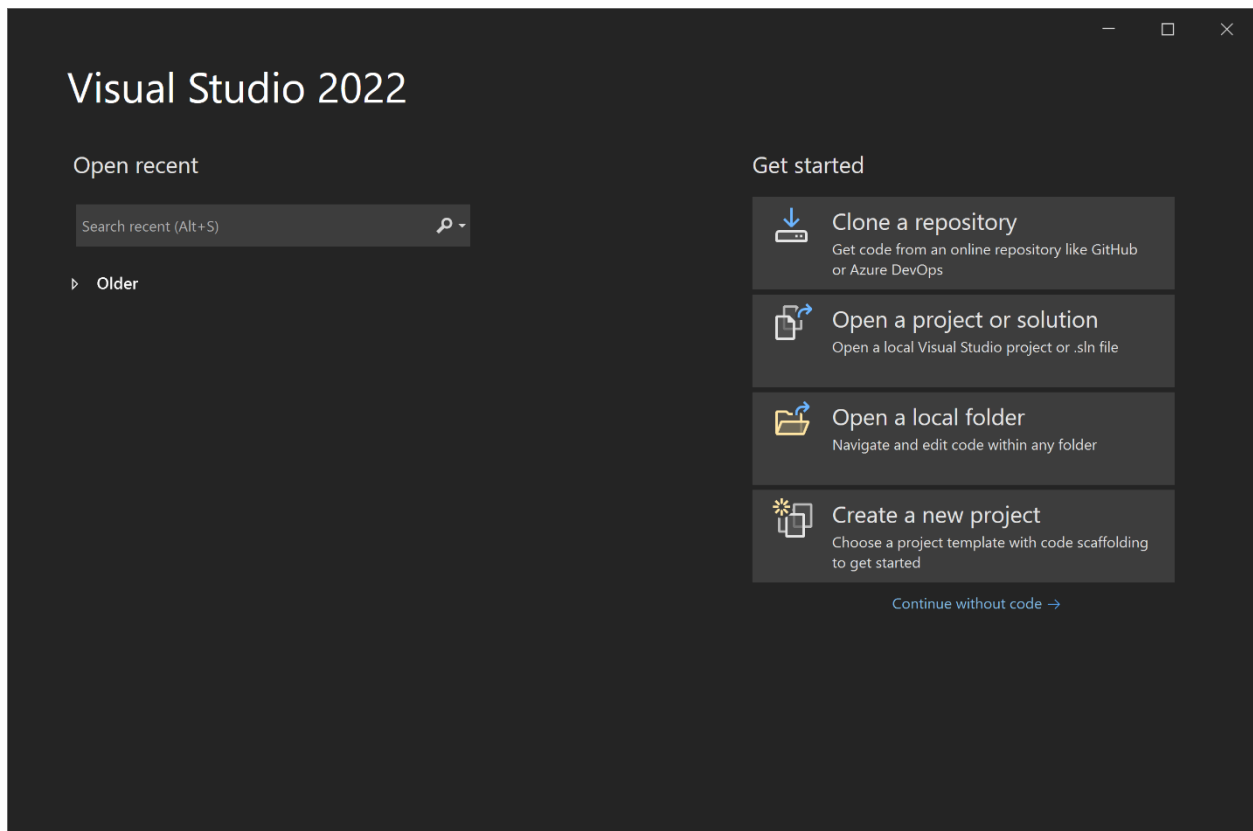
Visual Studio 2022

Open recent

Search recent (Alt+S)

Older

Get started

Clone a repository
Get code from an online repository like GitHub or Azure DevOps

Open a project or solution
Open a local Visual Studio project or .sln file

Open a local folder
Navigate and edit code within any folder

Create a new project
Choose a project template with code scaffolding to get started

Continue without code →